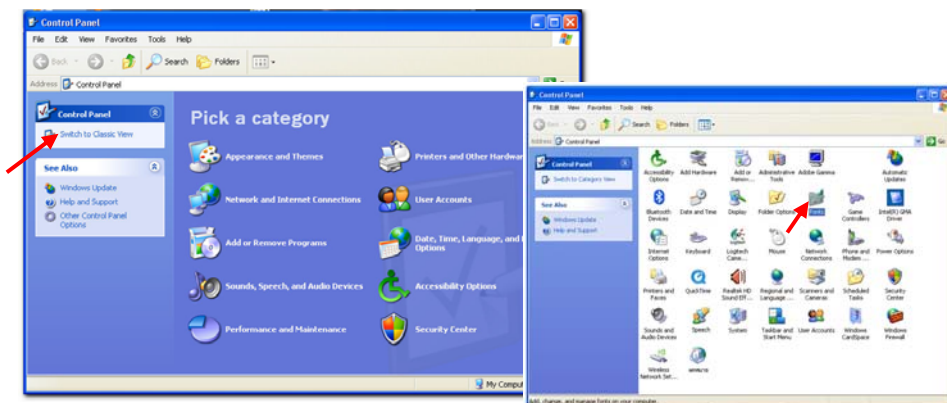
Control Panel

File Edit View Favorites Tools Help

Back Search Folders

Address Control Panel

Control Panel

Switch to Classic View

See Also

Windows Update

Help and Support

Other Control Panel Options

Pick a category

Appearance and Themes

Network and Internet Connections

Add or Remove Programs

Sounds, Speech, and Audio Devices

Performance and Maintenance

Printers and Other Hardwar

User Accounts

Date, Time, Language, and Options

Accessibility Options

Security Center

My Comput

Control Panel

File Edit View Favorites Tools Help

Back Search Folders

Address Control Panel

Control Panel

Switch to Category View

See Also

Windows Update

Help and Support

Accessibility Options

Add Hardware

Add or Remov...

Administrative Tools

Adobe Gamma

Automatic Updates

Bluetooth Devices

Date and Time

Display

Folder Options

Fonts

Game Controllers

Intel(R) GMA Driver

Internet Options

Keyboard

Logitech Came...

Mouse

Network Connections

Phone and Modem ...

Power Options

Printers and Faxes

QuickTime

Realtek HD Sound Eff...

Regional and Language ...

Scanners and Cameras

Scheduled Tasks

Security Center

Sounds and Audio Devices

Speech

System

Taskbar and Start Menu

User Accounts

Windows CardSpace

Windows Firewall

Wireless Network Set...

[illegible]

Add, change, and manage fonts on your computer.